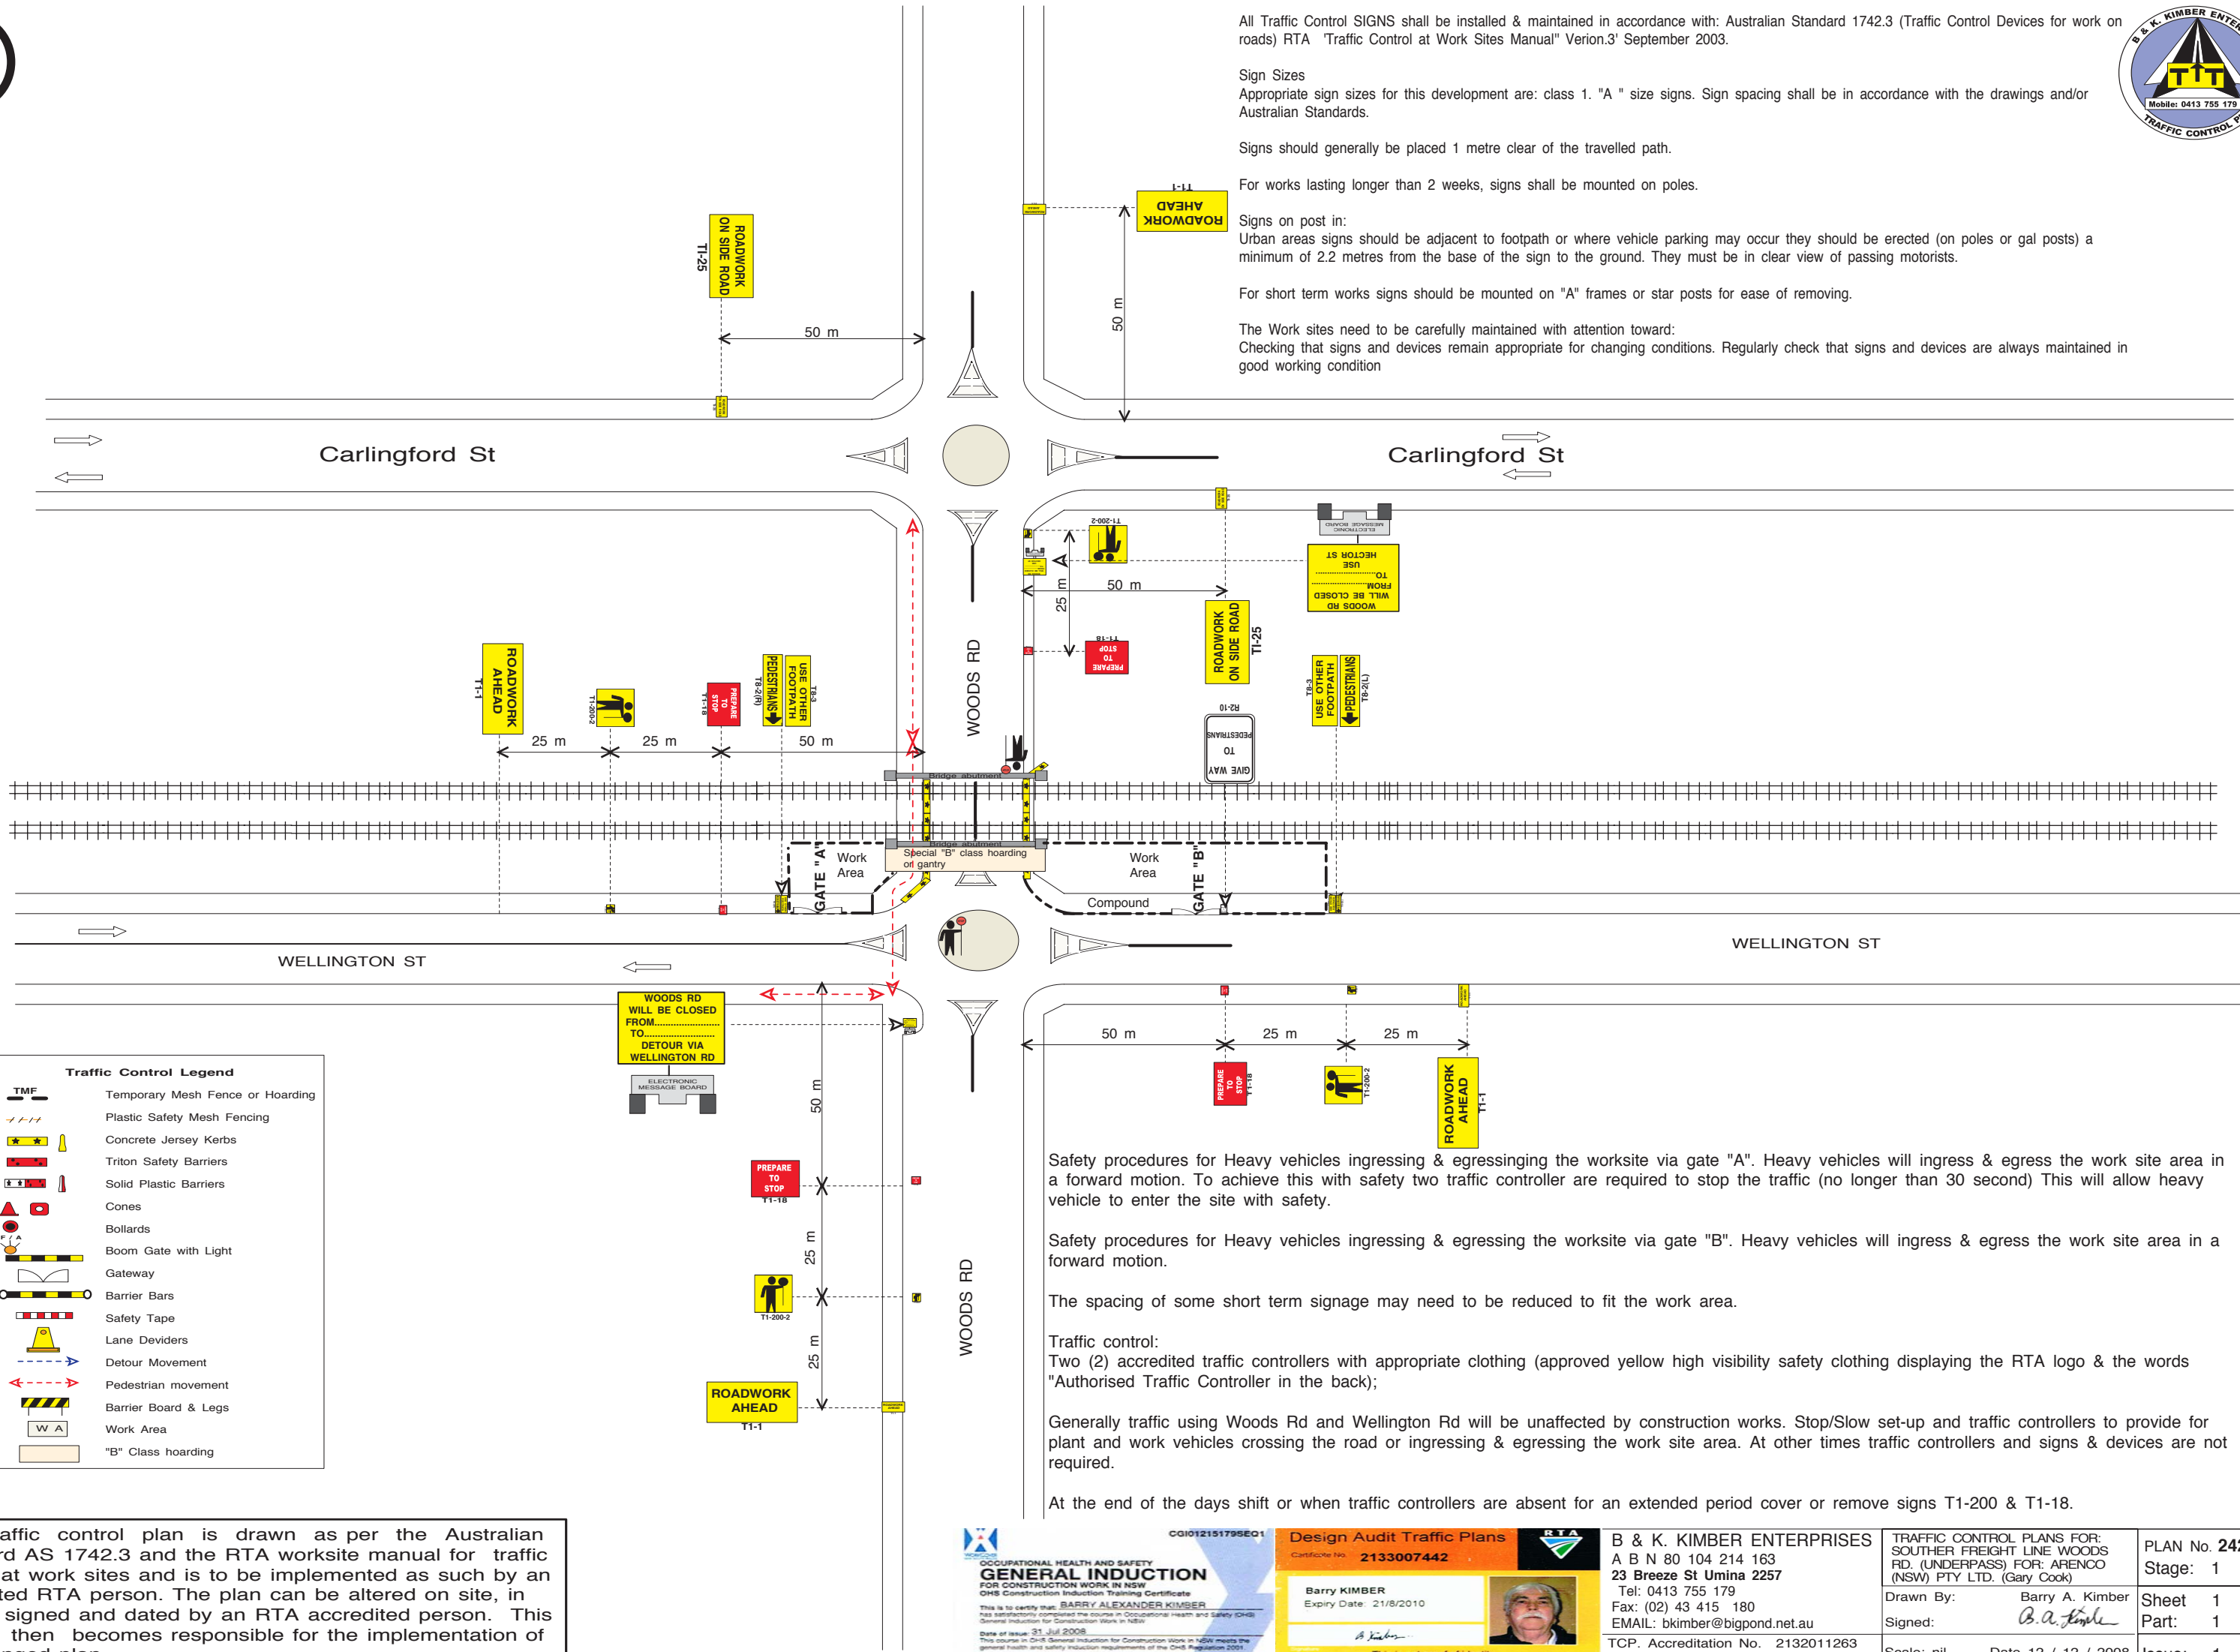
All Traffic Control SIGNS shall be installed & maintained in accordance with: Australian Standard 1742.3 (Traffic Control Devices for work on roads) RTA 'Traffic Control at Work Sites Manual" Verion.3' September 2003.

Sign Sizes
Appropriate sign sizes for this development are: class 1. "A " size signs. Sign spacing shall be in accordance with the drawings and/or Australian Standards.

Signs should generally be placed 1 metre clear of the travelled path.

For works lasting longer than 2 weeks, signs shall be mounted on poles.

Signs on post in:
Urban areas signs should be adjacent to footpath or where vehicle parking may occur they should be erected (on poles or gal posts) a minimum of 2.2 metres from the base of the sign to the ground. They must be in clear view of passing motorists.

For short term works signs should be mounted on "A" frames or star posts for ease of removing.

The Work sites need to be carefully maintained with attention toward:
Checking that signs and devices remain appropriate for changing conditions. Regularly check that signs and devices are always maintained in good working condition

B & K. KIMBER ENTERPRISES
Mobile: 0413 755 179
TRAFFIC CONTROL

ROADWORK ON SIDE ROAD T1-25
50 m
ROADWORK AHEAD T1-1
50 m
Carlingford St
Carlingford St
T1-200-2
25 m
50 m
PREPARE TO STOP T1-18
ELECTRONIC MESSAGE BOARD
WOODS RD WILL BE CLOSED FROM TO USE HECTOR ST
ROADWORK ON SIDE ROAD T1-25
GIVE WAY TO PEDESTRIANS R2-10
USE OTHER FOOTPATH T8-3
PEDESTRIANS T8-2(L)
WOODS RD
ROADWORK AHEAD T1-1
T1-200-2
PREPARE TO STOP T1-18
PEDESTRIANS T8-2(R)
USE OTHER FOOTPATH T8-3
25 m
25 m
50 m
Bridge abutment
Bridge abutment
Special "B" class hoarding on gantry
GATE "A"
Work Area
Work Area
Compound
GATE "B"
WELLINGTON ST
WELLINGTON ST
WOODS RD WILL BE CLOSED FROM TO DETOUR VIA WELLINGTON RD
ELECTRONIC MESSAGE BOARD
50 m
25 m
25 m
50 m
25 m
25 m
PREPARE TO STOP T1-18
T1-200-2
ROADWORK AHEAD T1-1
PREPARE TO STOP T1-18
T1-200-2
ROADWORK AHEAD T1-1
WOODS RD

Traffic Control Legend
TMF Temporary Mesh Fence or Hoarding
Plastic Safety Mesh Fencing
Concrete Jersey Kerbs
Triton Safety Barriers
Solid Plastic Barriers
Cones
Bollards
Boom Gate with Light
Gateway
Barrier Bars
Safety Tape
Lane Deviders
Detour Movement
Pedestrian movement
Barrier Board & Legs
W A Work Area
"B" Class hoarding

Safety procedures for Heavy vehicles ingressing & egressinging the worksite via gate "A". Heavy vehicles will ingress & egress the work site area in a forward motion. To achieve this with safety two traffic controller are required to stop the traffic (no longer than 30 second) This will allow heavy vehicle to enter the site with safety.

Safety procedures for Heavy vehicles ingressing & egressing the worksite via gate "B". Heavy vehicles will ingress & egress the work site area in a forward motion.

The spacing of some short term signage may need to be reduced to fit the work area.

Traffic control:
Two (2) accredited traffic controllers with appropriate clothing (approved yellow high visibility safety clothing displaying the RTA logo & the words "Authorised Traffic Controller in the back);

Generally traffic using Woods Rd and Wellington Rd will be unaffected by construction works. Stop/Slow set-up and traffic controllers to provide for plant and work vehicles crossing the road or ingressing & egressing the work site area. At other times traffic controllers and signs & devices are not required.

At the end of the days shift or when traffic controllers are absent for an extended period cover or remove signs T1-200 & T1-18.

affic control plan is drawn as per the Australian rd AS 1742.3 and the RTA worksite manual for traffic at work sites and is to be implemented as such by an ted RTA person. The plan can be altered on site, in signed and dated by an RTA accredited person. This then becomes responsible for the implementation of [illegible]

CGI012151795EQ1
OCCUPATIONAL HEALTH AND SAFETY
GENERAL INDUCTION
FOR CONSTRUCTION WORK IN NSW
OHS Construction Induction Training Certificate
This is to certify that: BARRY ALEXANDER KIMBER
Date of issue: 31 Jul 2008
Design Audit Traffic Plans
Certificate No. 2133007442
RTA
Barry KIMBER
Expiry Date: 21/8/2010

B & K. KIMBER ENTERPRISES
A B N 80 104 214 163
23 Breeze St Umina 2257
Tel: 0413 755 179
Fax: (02) 43 415 180
EMAIL: bkimber@bigpond.net.au
TCP. Accreditation No. 2132011263
TRAFFIC CONTROL PLANS FOR: SOUTHER FREIGHT LINE WOODS RD. (UNDERPASS) FOR: ARENCO (NSW) PTY LTD. (Gary Cook)
Drawn By: Barry A. Kimber
Signed:
Scale: nil Date 12 / 12 / 2008
PLAN No. 24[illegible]
Stage: 1
Sheet 1
Part: 1
Issue: 1